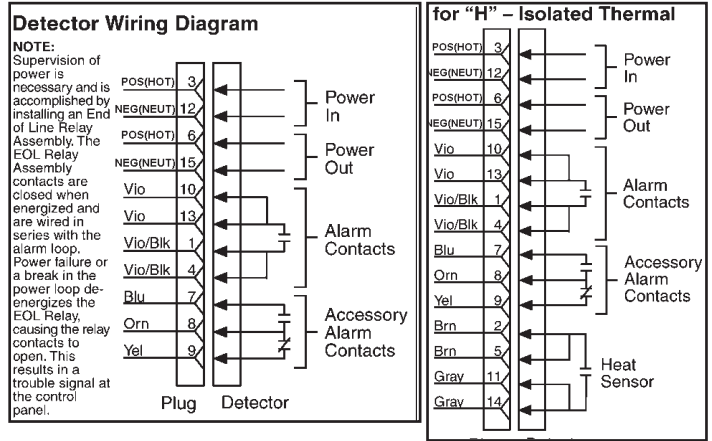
Detector Wiring Diagram

NOTE:
Supervision of power is necessary and is accomplished by installing an End of Line Relay Assembly. The EOL Relay Assembly contacts are closed when energized and are wired in series with the alarm loop. Power failure or a break in the power loop de-energizes the EOL Relay, causing the relay contacts to open. This results in a trouble signal at the control panel.

POS(HOT) 3
NEG(NEUT) 12
POS(HOT) 6
NEG(NEUT) 15
Vio 10
Vio 13
Vio/Blk 1
Vio/Blk 4
Blu 7
Orn 8
Yel 9

Power In
Power Out
Alarm Contacts
Accessory Alarm Contacts

Plug Detector

for "H" – Isolated Thermal

POS(HOT) 3
NEG(NEUT) 12
POS(HOT) 6
NEG(NEUT) 15
Vio 10
Vio 13
Vio/Blk 1
Vio/Blk 4
Blu 7
Orn 8
Yel 9
Brn 2
Brn 5
Gray 11
Gray 14

Power In
Power Out
Alarm Contacts
Accessory Alarm Contacts
Heat Sensor

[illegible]